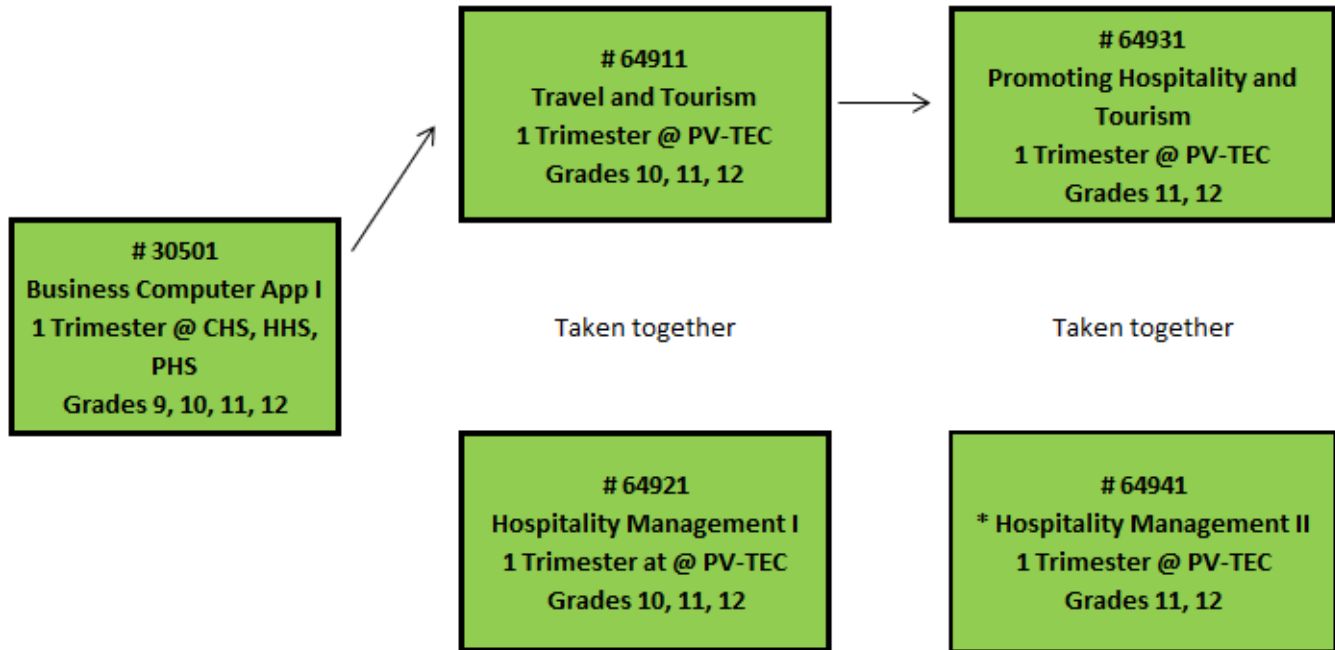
# 30501
Business Computer App I
1 Trimester @ CHS, HHS, PHS
Grades 9, 10, 11, 12

# 64911
Travel and Tourism
1 Trimester @ PV-TEC
Grades 10, 11, 12

Taken together

# 64921
Hospitality Management I
1 Trimester at @ PV-TEC
Grades 10, 11, 12

# 64931
Promoting Hospitality and Tourism
1 Trimester @ PV-TEC
Grades 11, 12

Taken together

# 64941
* Hospitality Management II
1 Trimester @ PV-TEC
Grades 11, 12